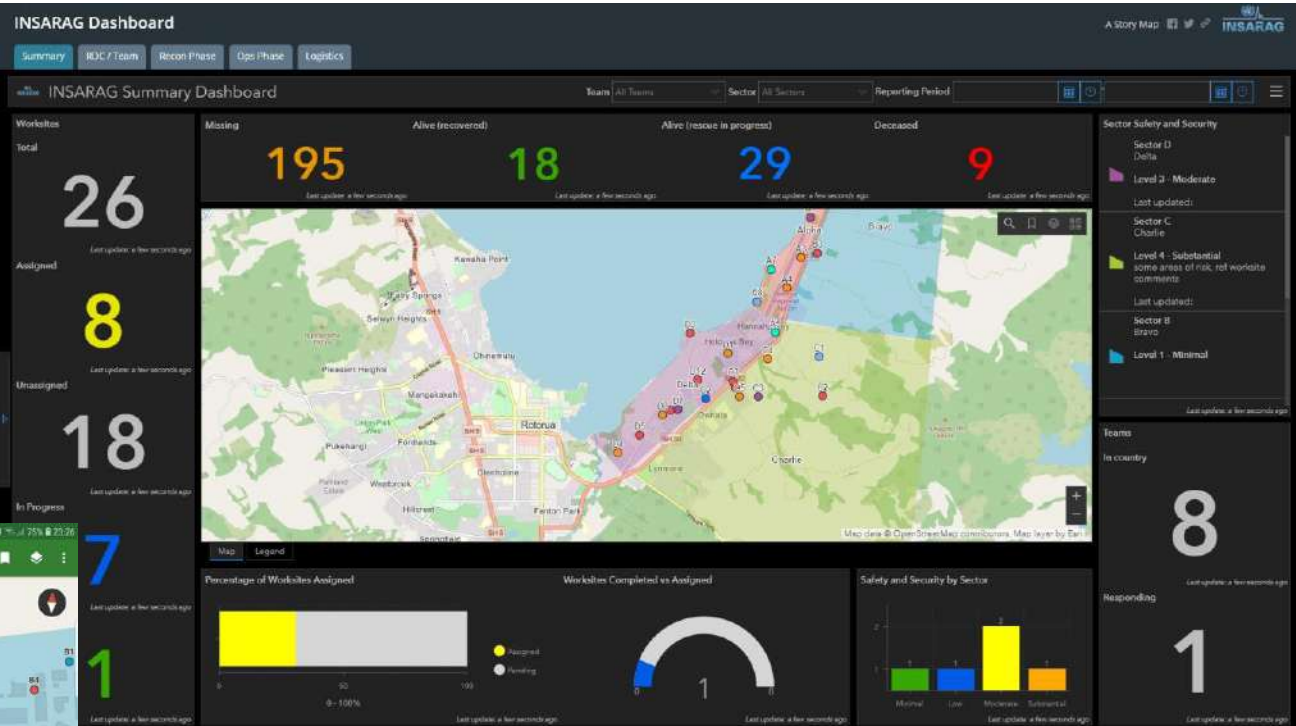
INSARAG Dashboard

A Story Map

INSARAG

Summary | RDC / Team | Recon Phase | Ops Phase | Logistics

INSARAG Summary Dashboard

Team All Teams

Sector All Sectors

Reporting Period

Worksites

Total

26

Last update: a few seconds ago

Assigned

8

Last update: a few seconds ago

Unassigned

18

Last update: a few seconds ago

In Progress

7

Last update: a few seconds ago

1

Last update: a few seconds ago

Missing

195

Last update: a few seconds ago

Alive (recovered)

18

Last update: a few seconds ago

Alive (rescue in progress)

29

Last update: a few seconds ago

Deceased

9

Last update: a few seconds ago

Kawaha Point

Ngongotaha

Selwyn Heights

Ohinemutu

Pleasant Heights

Mangakakahi

Pukehangi

Fordlands

Westbrook

Hillcrest

Rotorua

Glenholme

Fenton Park

Koutu

Lynmore

Charlie

Holdens Bay

Hannahs Bay

Delta

Owhata

Bravo

Alpha

Map data © OpenStreetMap contributors, Map layer by Esri

Map | Legend

Percentage of Worksites Assigned

0 | 50 | 100

0 - 100%

Assigned

Pending

Last update: a few seconds ago

Worksites Completed vs Assigned

0 | 1 | 8

Last update: a few seconds ago

Safety and Security by Sector

2

1

1 | 1 | 2 | 1

Minimal | Low | Moderate | Substantial

Last update: a few seconds ago

Sector Safety and Security

Sector D
Delta

Level 3 - Moderate

Last updated:

Sector C
Charlie

Level 4 - Substantial
some areas of risk, ref worksite comments

Last updated:

Sector B
Bravo

Level 1 - Minimal

Last update: a few seconds ago

Teams

In country

8

Last update: a few seconds ago

Responding

1

Last update: a few seconds ago

75% 23:28